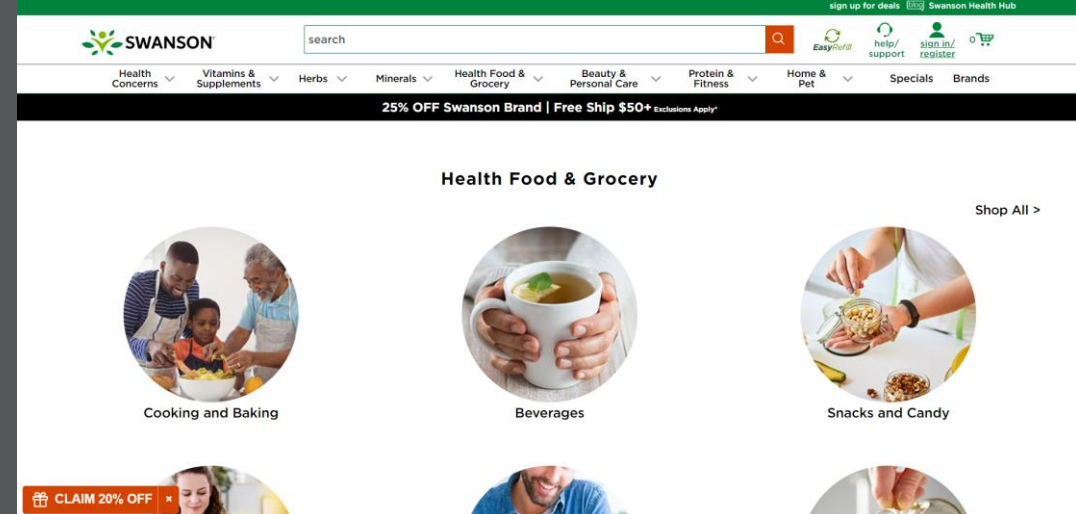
sign up for deals blog Swanson Health Hub

SWANSON

search

EasyRefill help/ support sign in/ register 0

Health Concerns Vitamins & Supplements Herbs Minerals Health Food & Grocery Beauty & Personal Care Protein & Fitness Home & Pet Specials Brands

25% OFF Swanson Brand | Free Ship $50+ Exclusions Apply*

Health Food & Grocery

Shop All >

Cooking and Baking

Beverages

Snacks and Candy

CLAIM 20% OFF ×